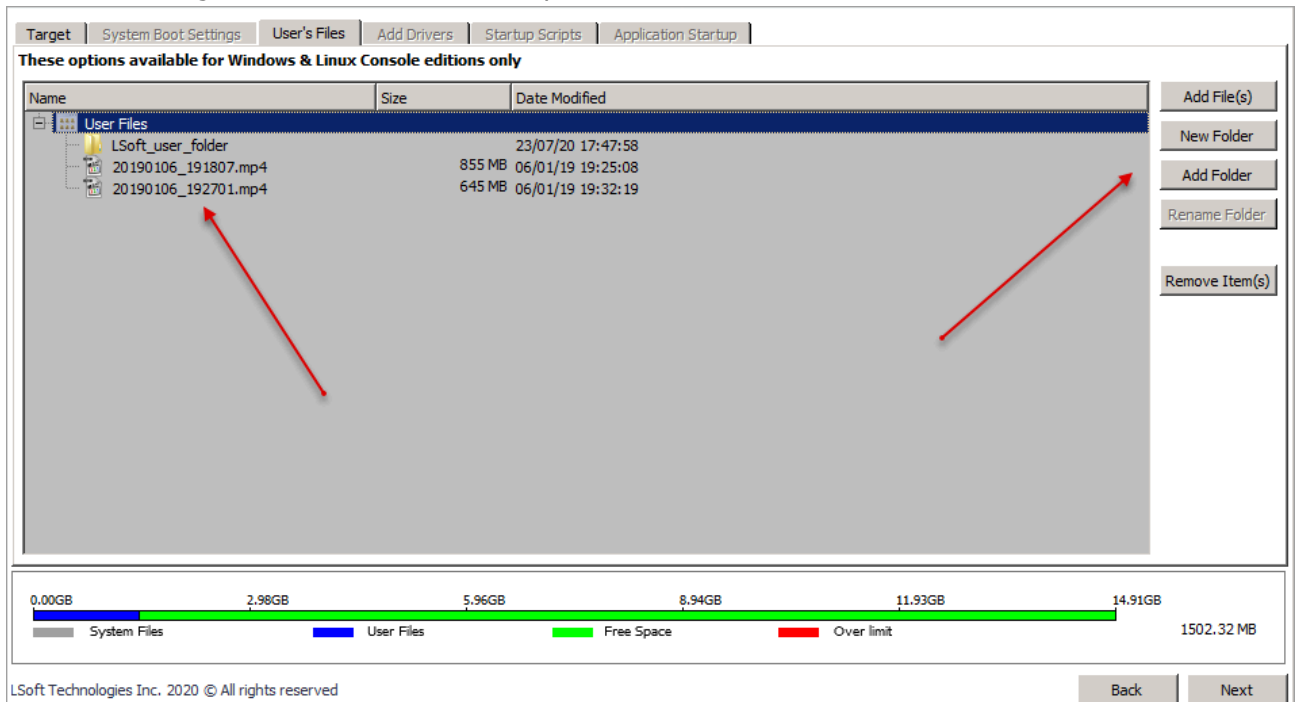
Target | System Boot Settings | User's Files | Add Drivers | Startup Scripts | Application Startup

These options available for Windows & Linux Console editions only

| Name | Size | Date Modified |
|---|---|---|
| User Files | | |
| LSoft_user_folder | | 23/07/20 17:47:58 |
| 20190106_191807.mp4 | 855 MB | 06/01/19 19:25:08 |
| 20190106_192701.mp4 | 645 MB | 06/01/19 19:32:19 |

Add File(s)
New Folder
Add Folder
Rename Folder
Remove Item(s)

0.00GB 2.98GB 5.96GB 8.94GB 11.93GB 14.91GB

System Files User Files Free Space Over limit

1502.32 MB

LSoft Technologies Inc. 2020 © All rights reserved

Back Next